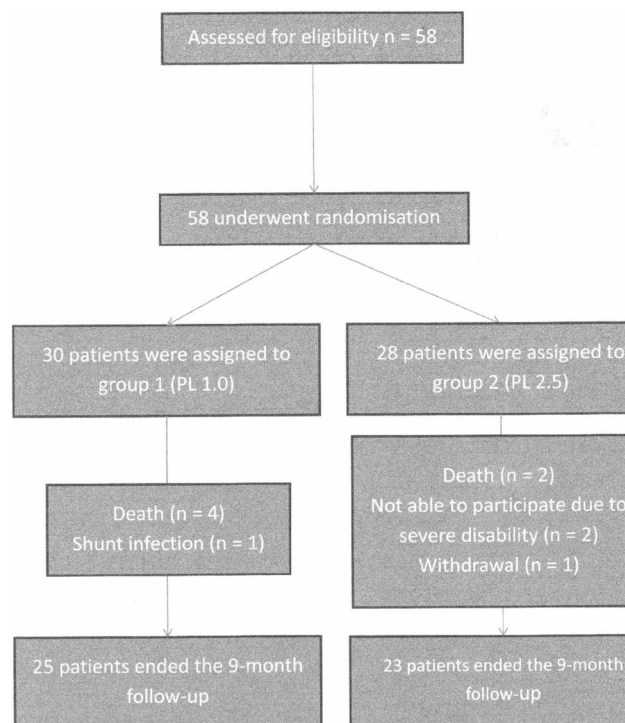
Assessed for eligibility n = 58

58 underwent randomisation

30 patients were assigned to group 1 (PL 1.0)

28 patients were assigned to group 2 (PL 2.5)

Death (n = 4)
Shunt infection (n = 1)

Death (n = 2)
Not able to participate due to severe disability (n = 2)
Withdrawal (n = 1)

25 patients ended the 9-month follow-up

23 patients ended the 9-month follow-up